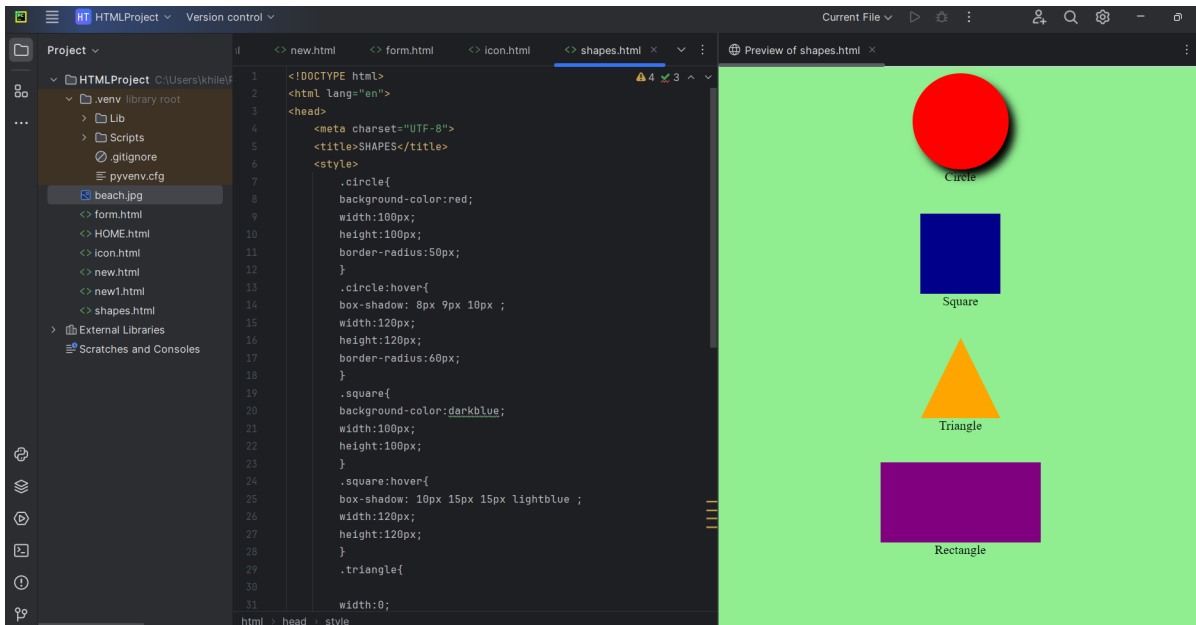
HT HTMLProject ⌄ Version control ⌄ Current File ⌄

Project ⌄
HTMLProject C:\Users\khile\
.venv library root
Lib
Scripts
.gitignore
pyvenv.cfg
beach.jpg
form.html
HOME.html
icon.html
new.html
new1.html
shapes.html
External Libraries
Scratches and Consoles

new.html form.html icon.html shapes.html ×

⚠4 ✓3

1 <!DOCTYPE html>
2 <html lang="en">
3 <head>
4 <meta charset="UTF-8">
5 <title>SHAPES</title>
6 <style>
7 .circle{
8 background-color:red;
9 width:100px;
10 height:100px;
11 border-radius:50px;
12 }
13 .circle:hover{
14 box-shadow: 8px 9px 10px ;
15 width:120px;
16 height:120px;
17 border-radius:60px;
18 }
19 .square{
20 background-color:darkblue;
21 width:100px;
22 height:100px;
23 }
24 .square:hover{
25 box-shadow: 10px 15px 15px lightblue ;
26 width:120px;
27 height:120px;
28 }
29 .triangle{
30
31 width:0;

html › head › style

Preview of shapes.html ×

Circle

Square

Triangle

Rectangle